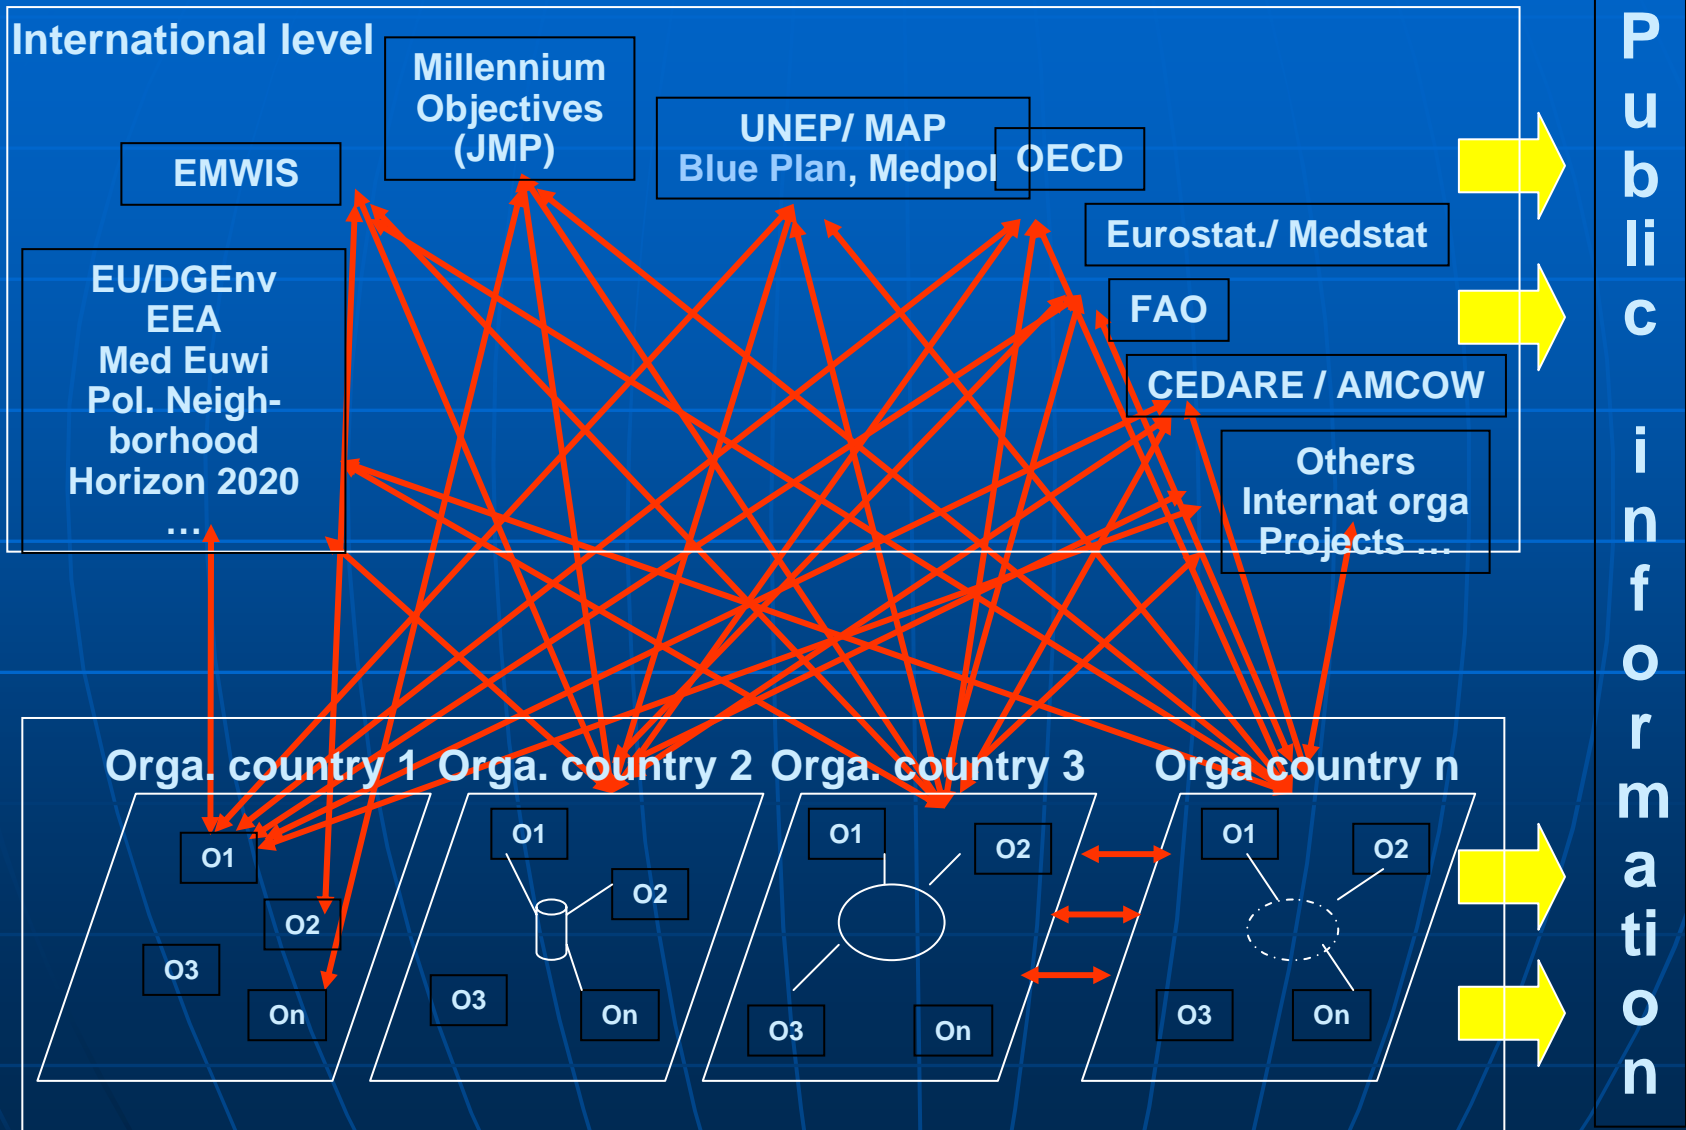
International level

Millennium Objectives (JMP)

EMWIS

UNEP/ MAP
Blue Plan, Medpol

OECD

Eurostat./ Medstat

FAO

CEDARE / AMCOW

EU/DGEnv
EEA
Med Euwi
Pol. Neighborhood
Horizon 2020
…

Others
Internat orga
Projects …

Orga. country 1

O1
O2
O3
On

Orga. country 2

O1
O2
O3
On

Orga. country 3

O1
O2
O3
On

Orga country n

O1
O2
O3
On

Public information